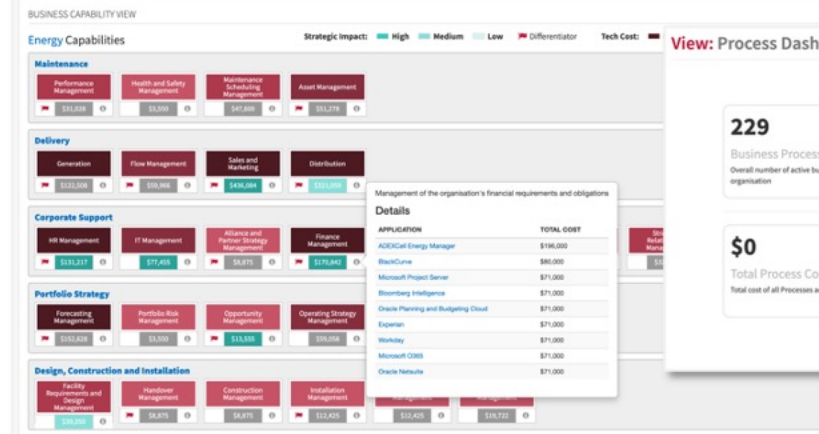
BUSINESS CAPABILITY VIEW

Energy Capabilities

Strategic Impact: High Medium Low Differentiator Tech Cost:

Maintenance

Performance Management $31,028

Health and Safety Management $3,550

Maintenance Scheduling Management $47,600

Asset Management $51,278

Delivery

Generation $132,508

Flow Management $59,966

Sales and Marketing $436,064

Distribution $321,059

Corporate Support

HR Management $131,217

IT Management $77,455

Alliance and Partner Strategy Management $8,875

Finance Management $170,842

Portfolio Strategy

Forecasting Management $152,628

Portfolio Risk Management $3,550

Opportunity Management $13,555

Operating Strategy Management $59,058

Design, Construction and Installation

Facility Requirements and Design Management $20,350

Handover Management $8,875

Construction Management $8,875

Installation Management $12,425

$12,425

$19,722

Management of the organisation's financial requirements and obligations

Details

| APPLICATION | TOTAL COST |
|---|---|
| ADEXCell Energy Manager | $196,000 |
| BlackCurve | $80,000 |
| Microsoft Project Server | $71,000 |
| Bloomberg Intelligence | $71,000 |
| Oracle Planning and Budgeting Cloud | $71,000 |
| Experian | $71,000 |
| Workday | $71,000 |
| Microsoft O365 | $71,000 |
| Oracle Netsuite | $71,000 |

View: Process Dash

229

Business Process

Overall number of active bu organisation

$0

Total Process Co

Total cost of all Processes a